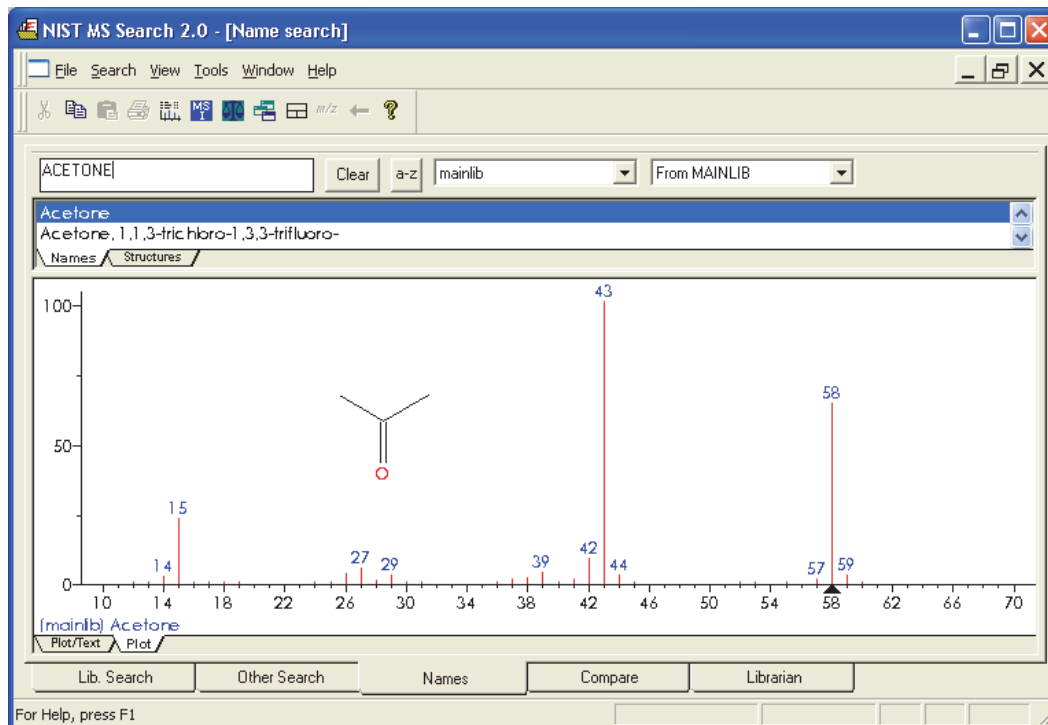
NIST MS Search 2.0 - [Name search]

File Search View Tools Window Help

ACETONE

Clear

a-z

mainlib

From MAINLIB

Acetone

Acetone, 1,1,3-trichloro-1,3,3-trifluoro-

Names

Structures

100

50

0

43

58

15

14

27

29

39

42

44

57

59

O

10 14 18 22 26 30 34 38 42 46 50 54 58 62 66 70

(mainlib) Acetone

Plot/Text

Plot

Lib. Search

Other Search

Names

Compare

Librarian

For Help, press F1